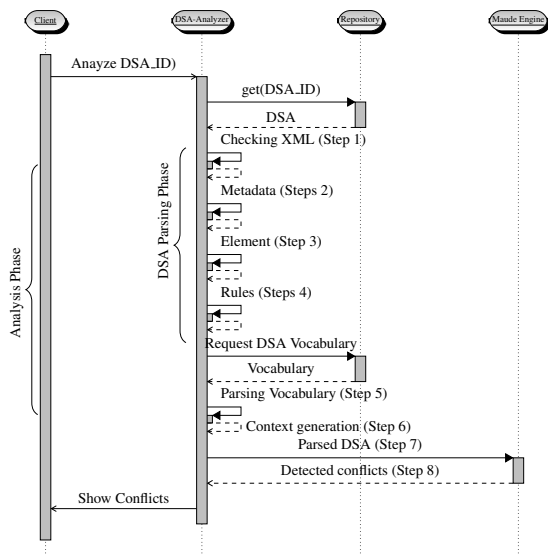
Client

DSA-Analyzer

Repository

Maude Engine

Anayze DSA_ID)

get(DSA_ID)

DSA

Checking XML (Step 1)

Metadata (Steps 2)

Element (Step 3)

Rules (Steps 4)

DSA Parsing Phase

Analysis Phase

Request DSA Vocabulary

Vocabulary

Parsing Vocabulary (Step 5)

Context generation (Step 6)

Parsed DSA (Step 7)

Detected conflicts (Step 8)

Show Conflicts